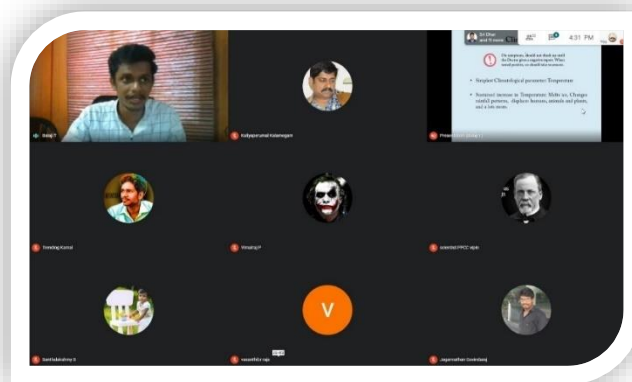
Balaji T

Kaliyaperumal Kalamegam

Presentation (Balaji T)

Sri Dhar and 11 more

4:31 PM

Cli

On purpose, should not think we until the Ocean gives a negative input. When need points, we should take measures.

• Simplest Climatological parameter: Temperature

• Sustained increase in Temperature: Melts ice, Changes rainfall patterns, displaces humans, animals and plants, and a lots more.

Trending Kamal

Vinotha P

Scientist PPCC Alpha

Senthilakshmy S

vasanthkir raja

V

Jegannathan Govindaraj